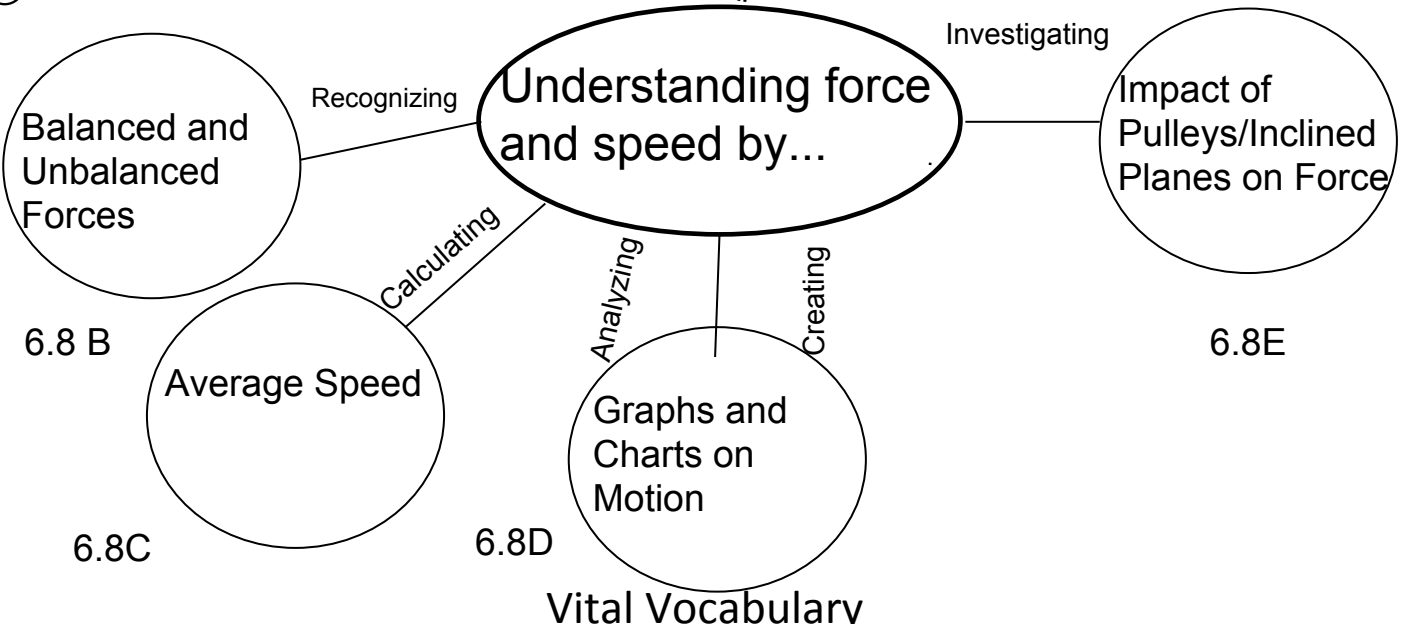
Understanding force and speed by...

Recognizing

Balanced and Unbalanced Forces

6.8 B

Calculating

Average Speed

6.8C

Analyzing

Creating

Graphs and Charts on Motion

6.8D

Investigating

Impact of Pulleys/Inclined Planes on Force

6.8E

Vital Vocabulary